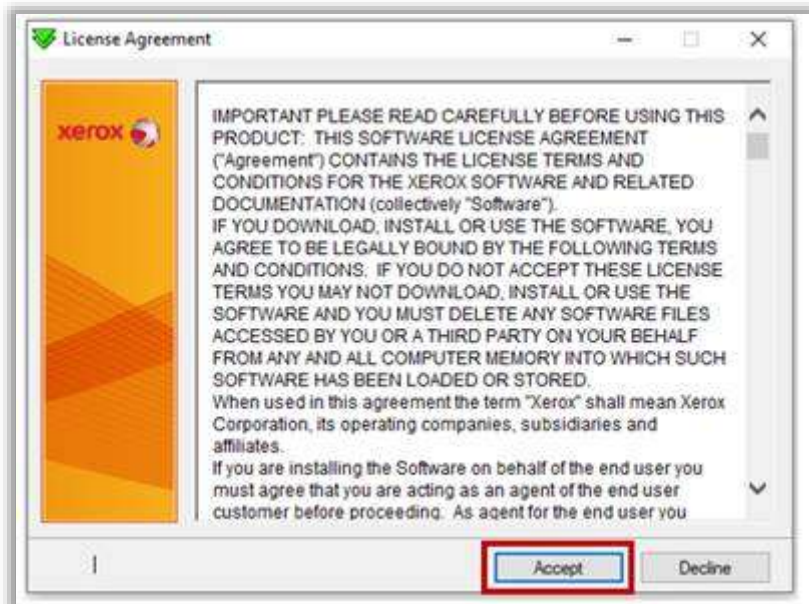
License Agreement

xerox

IMPORTANT PLEASE READ CAREFULLY BEFORE USING THIS PRODUCT: THIS SOFTWARE LICENSE AGREEMENT ("Agreement") CONTAINS THE LICENSE TERMS AND CONDITIONS FOR THE XEROX SOFTWARE AND RELATED DOCUMENTATION (collectively "Software").
IF YOU DOWNLOAD, INSTALL OR USE THE SOFTWARE, YOU AGREE TO BE LEGALLY BOUND BY THE FOLLOWING TERMS AND CONDITIONS. IF YOU DO NOT ACCEPT THESE LICENSE TERMS YOU MAY NOT DOWNLOAD, INSTALL OR USE THE SOFTWARE AND YOU MUST DELETE ANY SOFTWARE FILES ACCESSED BY YOU OR A THIRD PARTY ON YOUR BEHALF FROM ANY AND ALL COMPUTER MEMORY INTO WHICH SUCH SOFTWARE HAS BEEN LOADED OR STORED.
When used in this agreement the term "Xerox" shall mean Xerox Corporation, its operating companies, subsidiaries and affiliates.
If you are installing the Software on behalf of the end user you must agree that you are acting as an agent of the end user customer before proceeding. As agent for the end user you

Accept

Decline